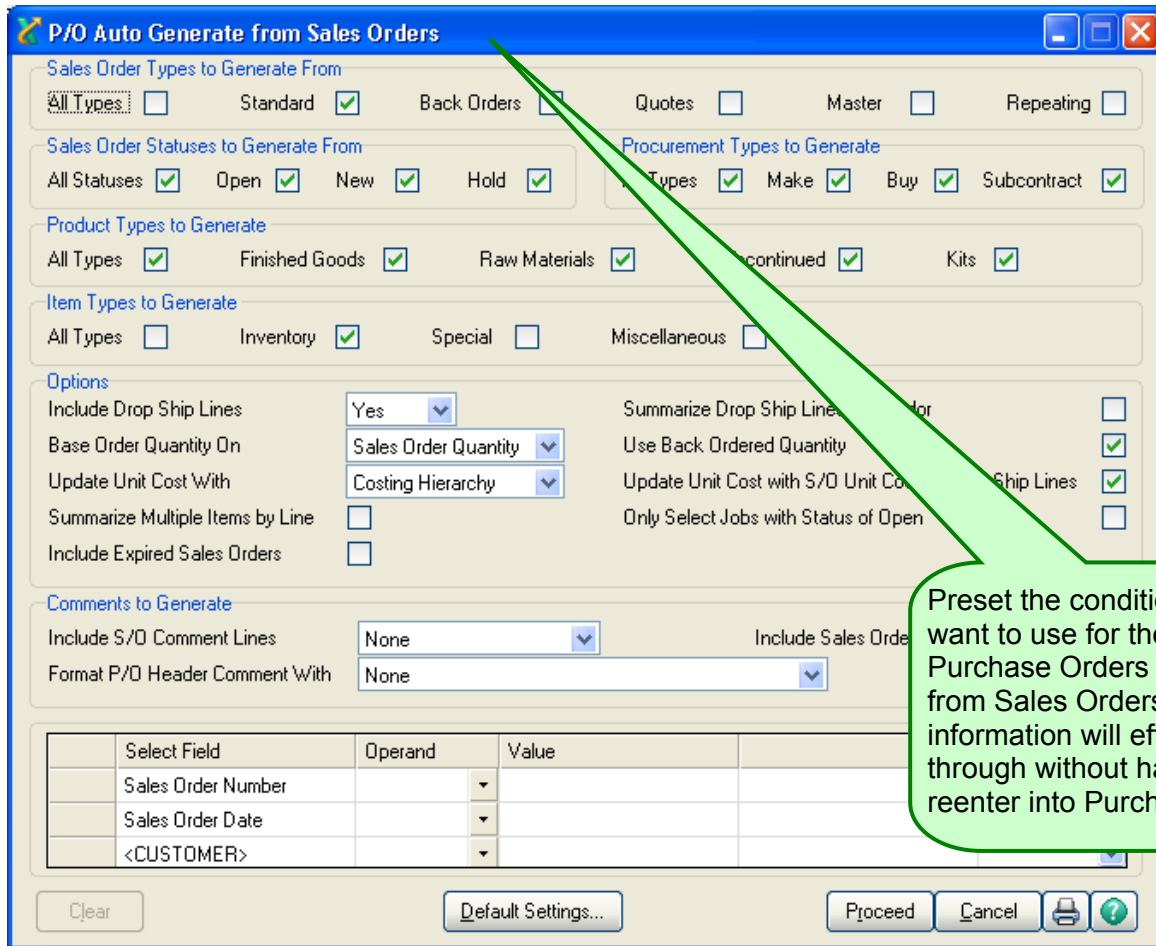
P/O Auto Generate from Sales Orders

Sales Order Types to Generate From
All Types Standard Back Orders Quotes Master Repeating

Sales Order Statuses to Generate From
All Statuses Open New Hold

Procurement Types to Generate
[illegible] Types Make Buy Subcontract

Product Types to Generate
All Types Finished Goods Raw Materials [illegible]continued Kits

Item Types to Generate
All Types Inventory Special Miscellaneous

Options
Include Drop Ship Lines Yes
Base Order Quantity On Sales Order Quantity
Update Unit Cost With Costing Hierarchy
Summarize Multiple Items by Line
Include Expired Sales Orders
Summarize Drop Ship Line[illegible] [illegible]dor
Use Back Ordered Quantity
Update Unit Cost with S/O Unit Co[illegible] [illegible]Ship Lines
Only Select Jobs with Status of Open

Comments to Generate
Include S/O Comment Lines None
Format P/O Header Comment With None
Include Sales Orde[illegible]

| | Select Field | Operand | Value | |
|---|---|---|---|---|
| | Sales Order Number | | | |
| | Sales Order Date | | | |
| | <CUSTOMER> | | | |

Clear Default Settings... Proceed Cancel

Preset the conditi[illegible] want to use for th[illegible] Purchase Orders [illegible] from Sales Order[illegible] information will ef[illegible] through without ha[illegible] reenter into Purch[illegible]